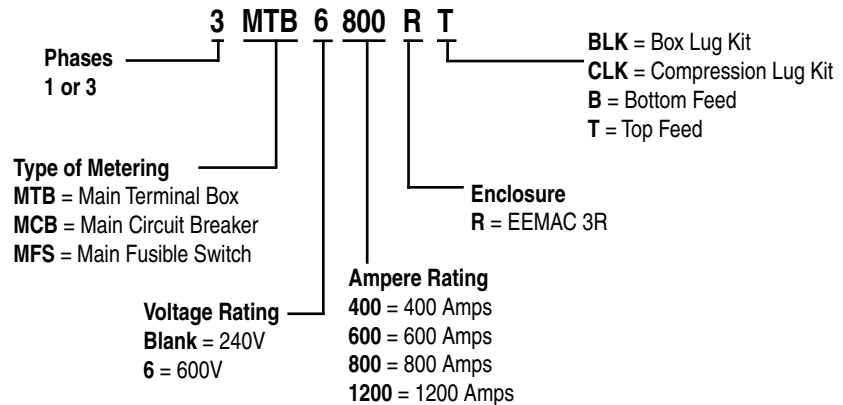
3 MTB 6 800 R T

Phases
1 or 3

BLK = Box Lug Kit
CLK = Compression Lug Kit
B = Bottom Feed
T = Top Feed

Type of Metering
MTB = Main Terminal Box
MCB = Main Circuit Breaker
MFS = Main Fusible Switch

Enclosure
R = EEMAC 3R

Ampere Rating
400 = 400 Amps
600 = 600 Amps
800 = 800 Amps
1200 = 1200 Amps

Voltage Rating
Blank = 240V
6 = 600V